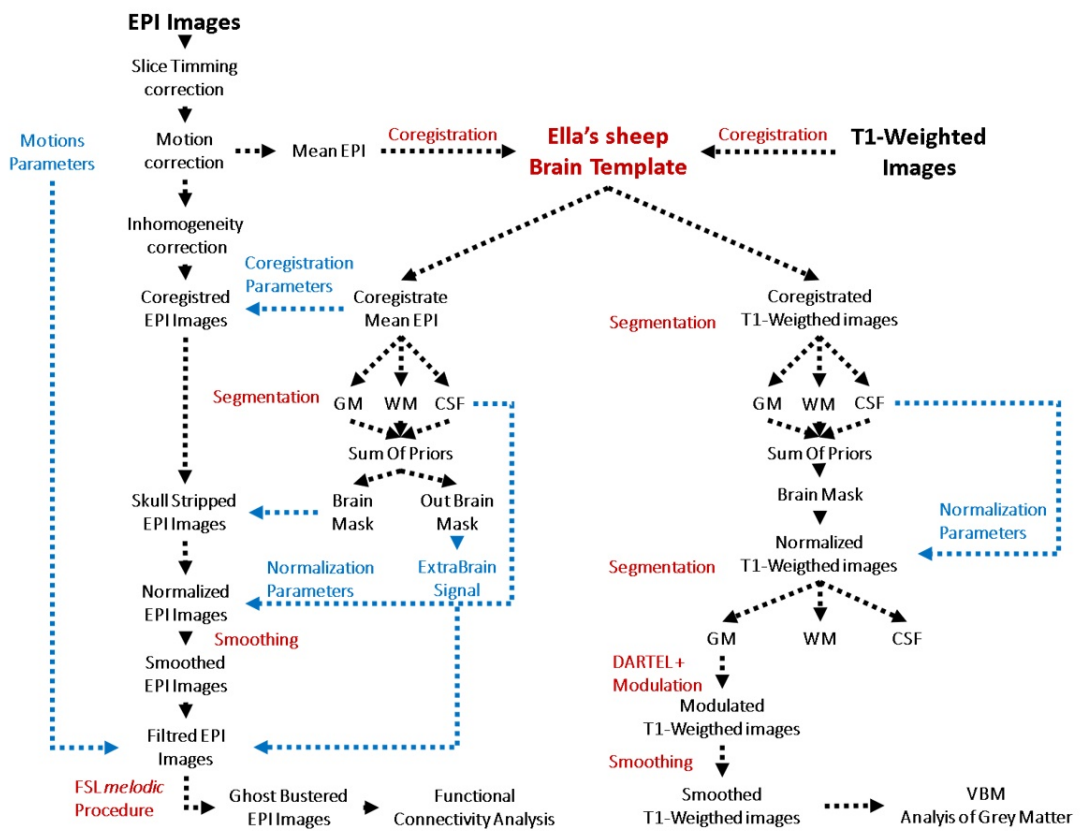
EPI Images

Slice Timming correction

Motion correction

Mean EPI

Coregistration

Ella's sheep Brain Template

Coregistration

T1-Weighted Images

Motions Parameters

Inhomogeneity correction

Coregistration Parameters

Coregistred EPI Images

Coregistrate Mean EPI

Coregistrated T1-Weigthed images

Segmentation

Segmentation

GM WM CSF

Sum Of Priors

Brain Mask

Out Brain Mask

ExtraBrain Signal

GM WM CSF

Sum Of Priors

Brain Mask

Skull Stripped EPI Images

Normalization Parameters

Normalized T1-Weigthed images

Segmentation

Normalized EPI Images

Normalization Parameters

Smoothing

Smoothed EPI Images

GM WM CSF

DARTEL+ Modulation

Modulated T1-Weigthed images

Filtred EPI Images

Smoothing

FSL *melodic* Procedure

Ghost Bustered EPI Images

Functional Connectivity Analysis

Smoothed T1-Weigthed images

VBM Analyis of Grey Matter